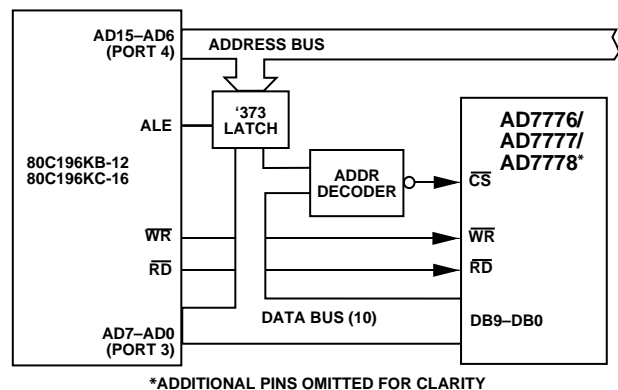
AD15–AD6
(PORT 4)

ADDRESS BUS

'373
LATCH

ALE

80C196KB-12
80C196KC-16

ADDR
DECODER

AD7776/
AD7777/
AD7778*

$\overline{CS}$

$\overline{WR}$

$\overline{RD}$

$\overline{WR}$

$\overline{RD}$

DATA BUS (10)

AD7–AD0
(PORT 3)

DB9–DB0

*ADDITIONAL PINS OMITTED FOR CLARITY